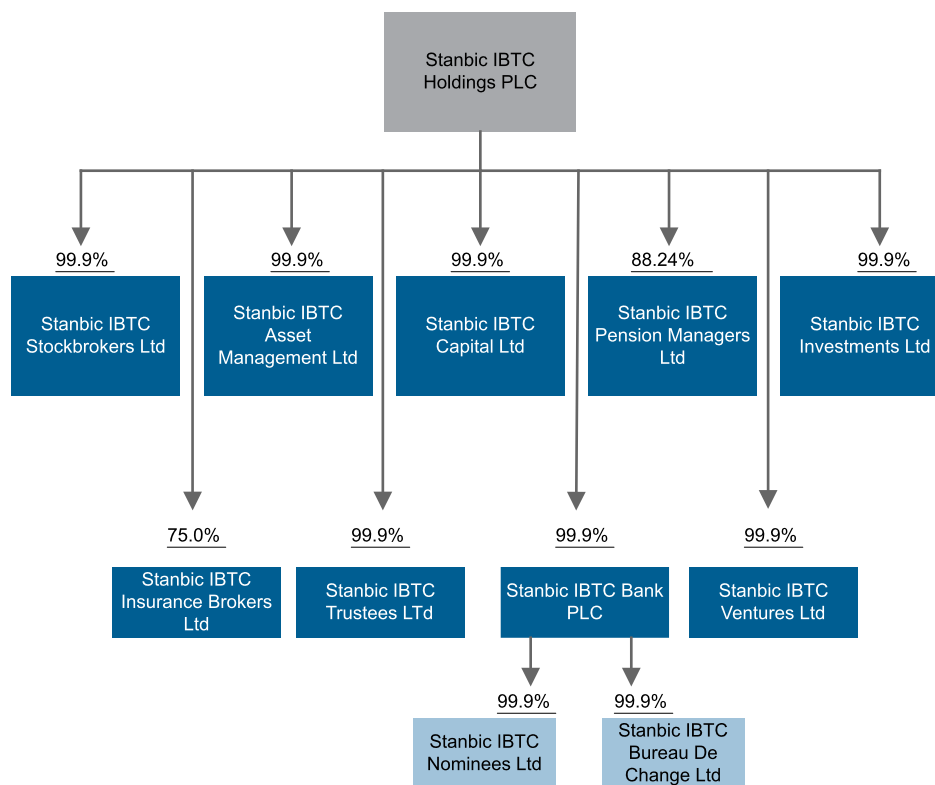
Stanbic IBTC Holdings PLC

99.9%
Stanbic IBTC Stockbrokers Ltd

99.9%
Stanbic IBTC Asset Management Ltd

99.9%
Stanbic IBTC Capital Ltd

88.24%
Stanbic IBTC Pension Managers Ltd

99.9%
Stanbic IBTC Investments Ltd

75.0%
Stanbic IBTC Insurance Brokers Ltd

99.9%
Stanbic IBTC Trustees LTd

99.9%
Stanbic IBTC Bank PLC

99.9%
Stanbic IBTC Ventures Ltd

99.9%
Stanbic IBTC Nominees Ltd

99.9%
Stanbic IBTC Bureau De Change Ltd